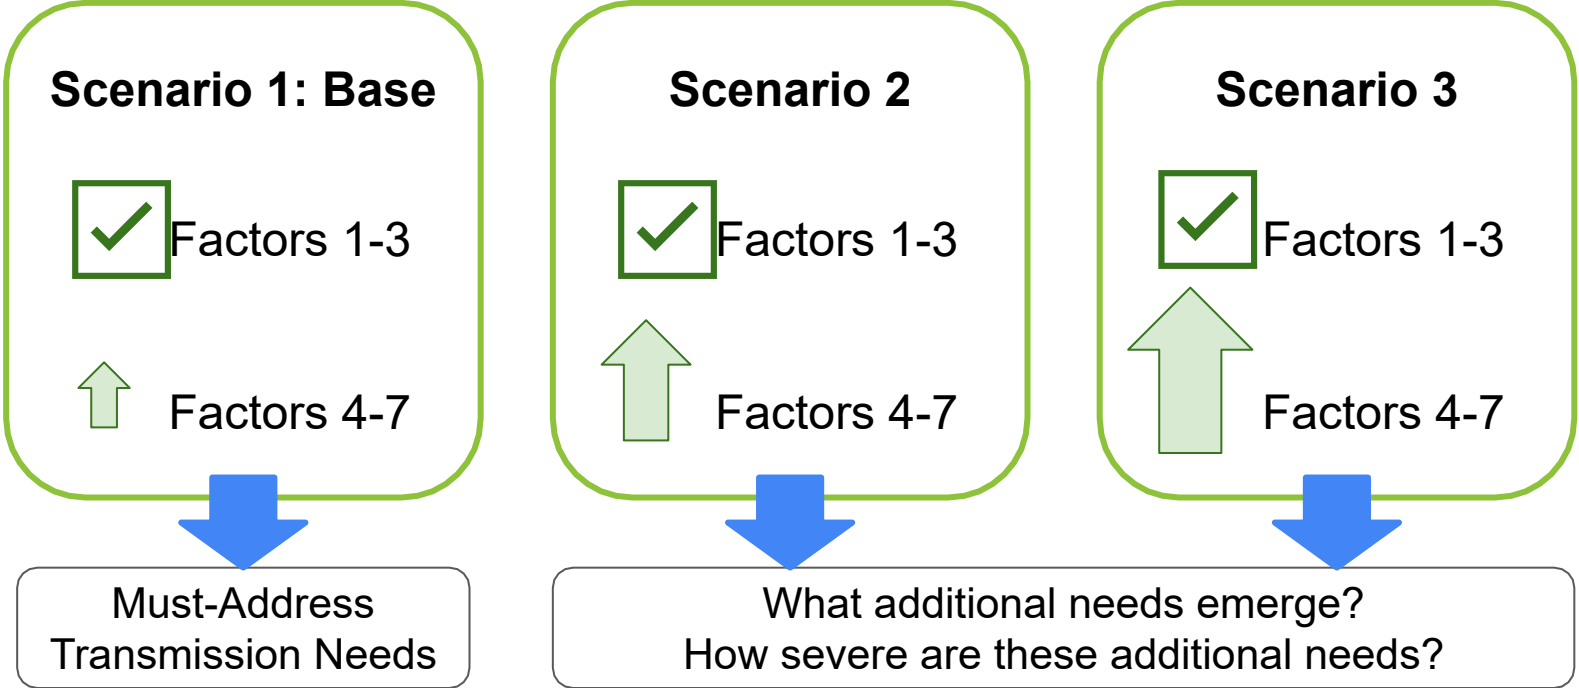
Scenario 1: Base

Factors 1-3

Factors 4-7

Scenario 2

Factors 1-3

Factors 4-7

Scenario 3

Factors 1-3

Factors 4-7

Must-Address Transmission Needs

What additional needs emerge?
How severe are these additional needs?